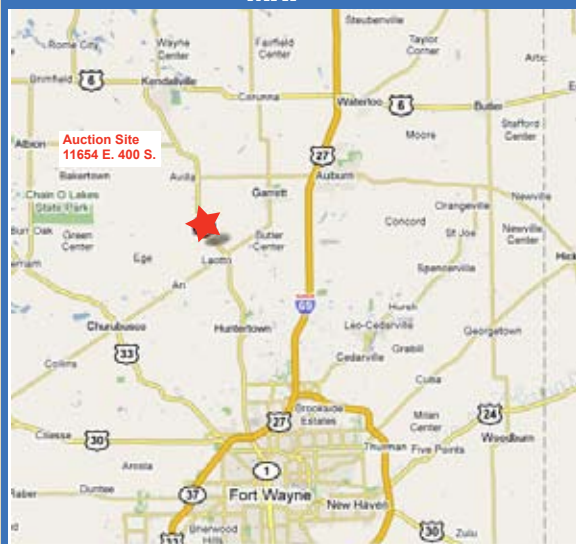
Auction Site
11654 E. 400 S.

Steubenville
Rome City
Wayne Center
Fairfield Center
Taylor Corner
Artic
Brimfield
6
Kendallville
Corunna
Waterloo
6
Butler
Stafford Corner
Albion
Bakertown
Avilla
27
Auburn
Moore
Chain O Lakes State Park
Garrett
Newville
Burr Oak
Green Center
Butler Center
Concord
Orangeville
St Joe
Newville Center
Ege
Laotto
Spencerville
Hick
Arr
69
Huron
Churubusco
Huntertown
Leo-Cedarville
Georgetown
33
Grabill
Collins
Cedarville
Cuba
Brookside Estates
27
Milan Center
24
Cilasse
30
Thurman
Five Points
Woodburn
Arcola
1
Raber
Dunfee
37
Fort Wayne
New Haven
Sherwood Hills
30
Zulu
33